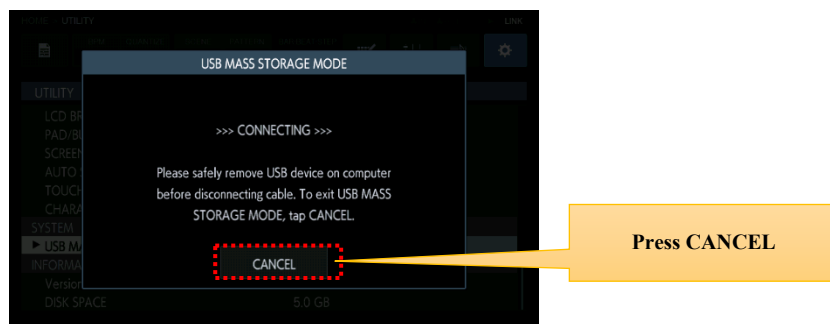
HOME UTILITY

LINK

UTILITY

LCD BR

PAD/B

SCREEN

AUTO

TOUCH

CHARA

SYSTEM

▶ USB MA

INFORMA

Version

DISK SPACE

5.0 GB

USB MASS STORAGE MODE

>>> CONNECTING >>>

Please safely remove USB device on computer before disconnecting cable. To exit USB MASS STORAGE MODE, tap CANCEL.

CANCEL

Press CANCEL